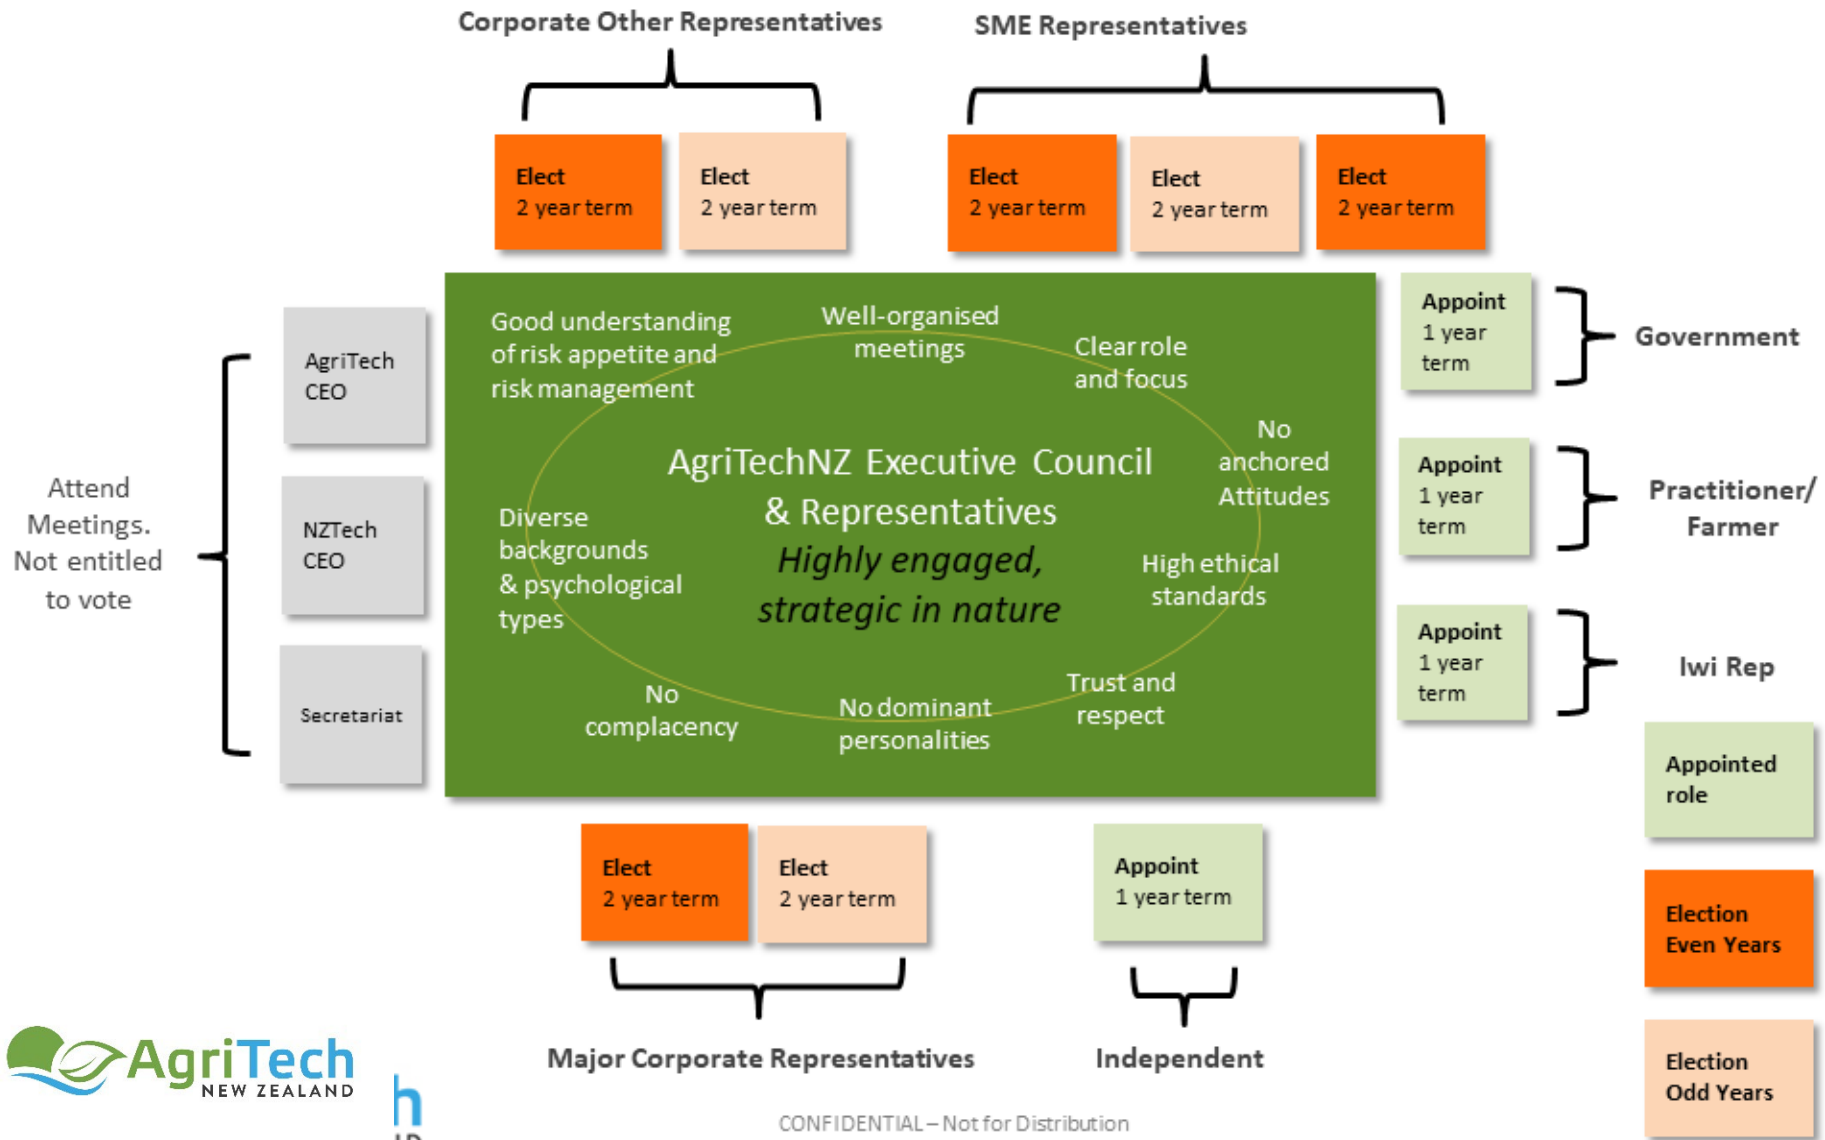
Corporate Other Representatives

SME Representatives

Elect
2 year term

Elect
2 year term

Elect
2 year term

Elect
2 year term

Elect
2 year term

Attend Meetings. Not entitled to vote

AgriTech CEO

NZTech CEO

Secretariat

Good understanding of risk appetite and risk management

Well-organised meetings

Clear role and focus

No anchored Attitudes

AgriTechNZ Executive Council & Representatives

*Highly engaged, strategic in nature*

Diverse backgrounds & psychological types

High ethical standards

No complacency

No dominant personalities

Trust and respect

Appoint
1 year term

Government

Appoint
1 year term

Practitioner/ Farmer

Appoint
1 year term

Iwi Rep

Appointed role

Election Even Years

Election Odd Years

Elect
2 year term

Elect
2 year term

Appoint
1 year term

Major Corporate Representatives

Independent

AgriTech NEW ZEALAND

h

CONFIDENTIAL – Not for Distribution